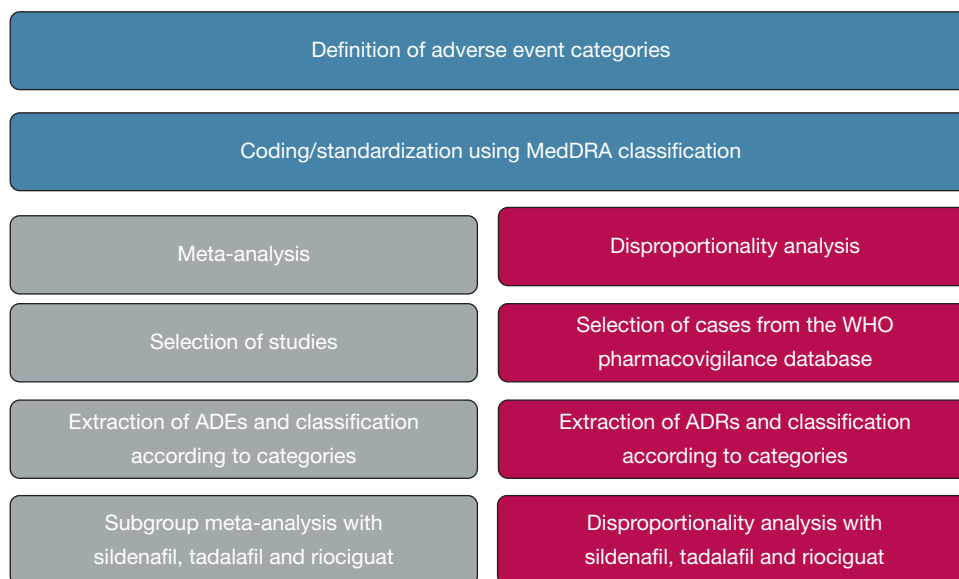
Definition of adverse event categories

Coding/standardization using MedDRA classification

Meta-analysis

Selection of studies

Extraction of ADEs and classification according to categories

Subgroup meta-analysis with sildenafil, tadalafil and riociguat

Disproportionality analysis

Selection of cases from the WHO pharmacovigilance database

Extraction of ADRs and classification according to categories

Disproportionality analysis with sildenafil, tadalafil and riociguat